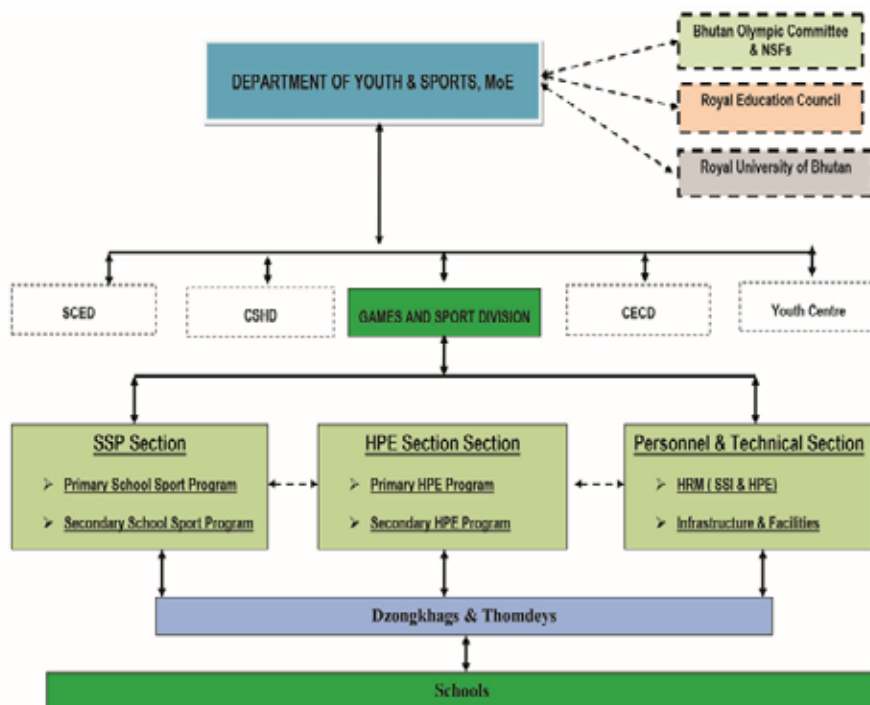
DEPARTMENT OF YOUTH & SPORTS, MoE

Bhutan Olympic Committee & NSFs

Royal Education Council

Royal University of Bhutan

SCED

CSHD

GAMES AND SPORT DIVISION

CECD

Youth Centre

SSP Section

➢ Primary School Sport Program

➢ Secondary School Sport Program

HPE Section Section

➢ Primary HPE Program

➢ Secondary HPE Program

Personnel & Technical Section

➢ HRM ( SSI & HPE)

➢ Infrastructure & Facilities

Dzongkhags & Thomdeys

Schools